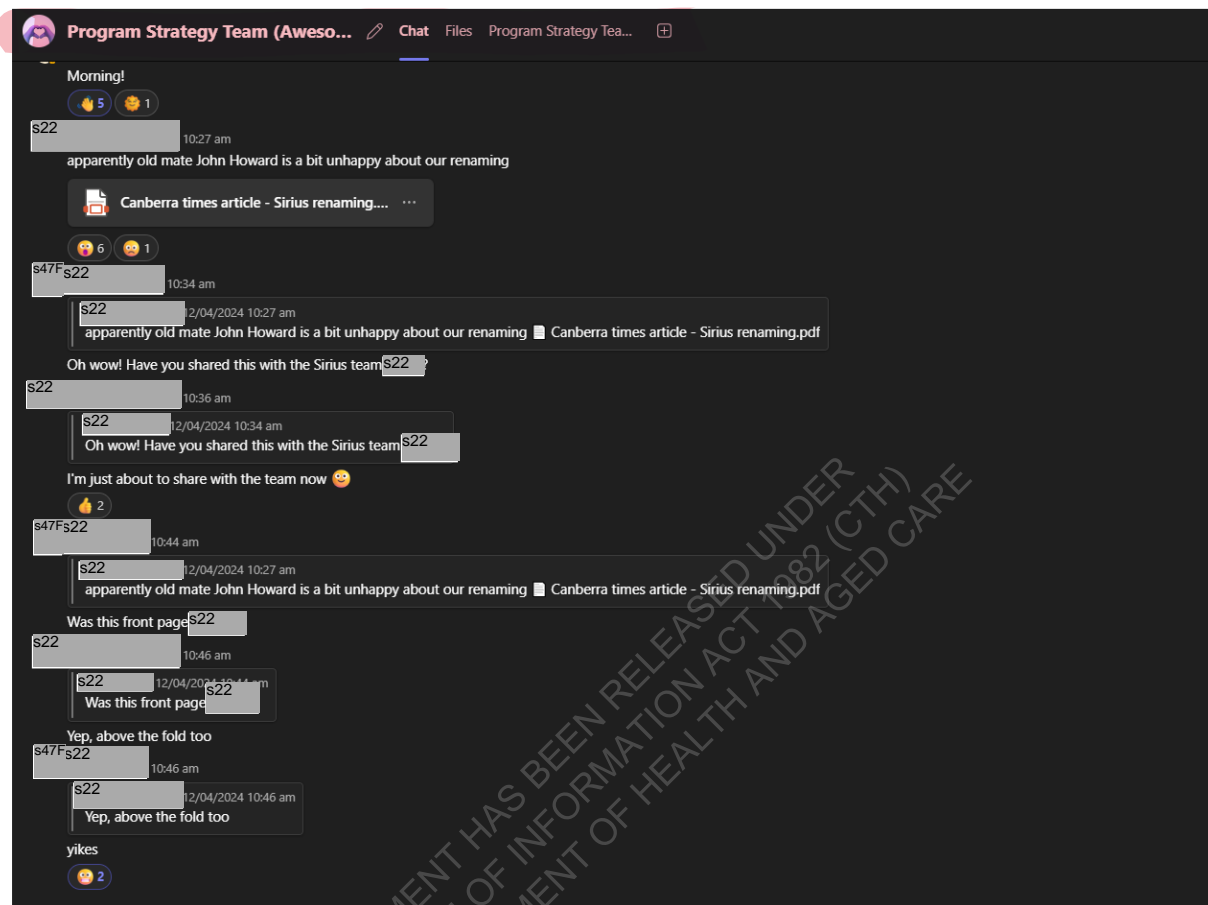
Program Strategy Team (Aweso... Chat Files Program Strategy Tea...

Morning!

5 1

s22 10:27 am

apparently old mate John Howard is a bit unhappy about our renaming

Canberra times article - Sirius renaming....

6 1

s47F s22 10:34 am

s22 12/04/2024 10:27 am
apparently old mate John Howard is a bit unhappy about our renaming Canberra times article - Sirius renaming.pdf

Oh wow! Have you shared this with the Sirius team s22 ?

s22 10:36 am

s22 12/04/2024 10:34 am
Oh wow! Have you shared this with the Sirius team s22

I'm just about to share with the team now

2

s47F s22 10:44 am

s22 12/04/2024 10:27 am
apparently old mate John Howard is a bit unhappy about our renaming Canberra times article - Sirius renaming.pdf

Was this front page s22

s22 10:46 am

s22 12/04/2024 10:44 am
Was this front page s22

Yep, above the fold too

s47F s22 10:46 am

s22 12/04/2024 10:46 am
Yep, above the fold too

yikes

2

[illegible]MENT HAS BEEN RELEASED UNDER
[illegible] OF INFORMATION ACT 1982 (CTH)
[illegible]MENT OF HEALTH AND AGED CARE